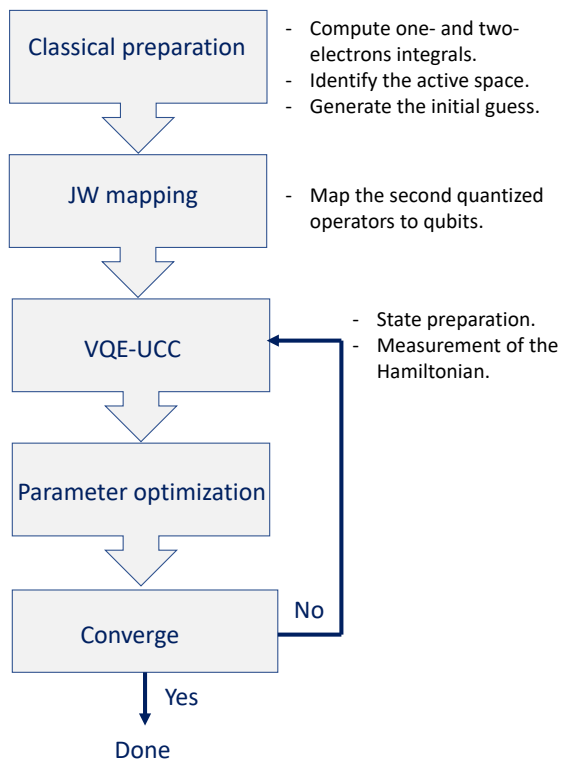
Classical preparation

- Compute one- and two-electrons integrals.
- Identify the active space.
- Generate the initial guess.

JW mapping

- Map the second quantized operators to qubits.

VQE-UCC

- State preparation.
- Measurement of the Hamiltonian.

Parameter optimization

Converge

No

Yes

Done